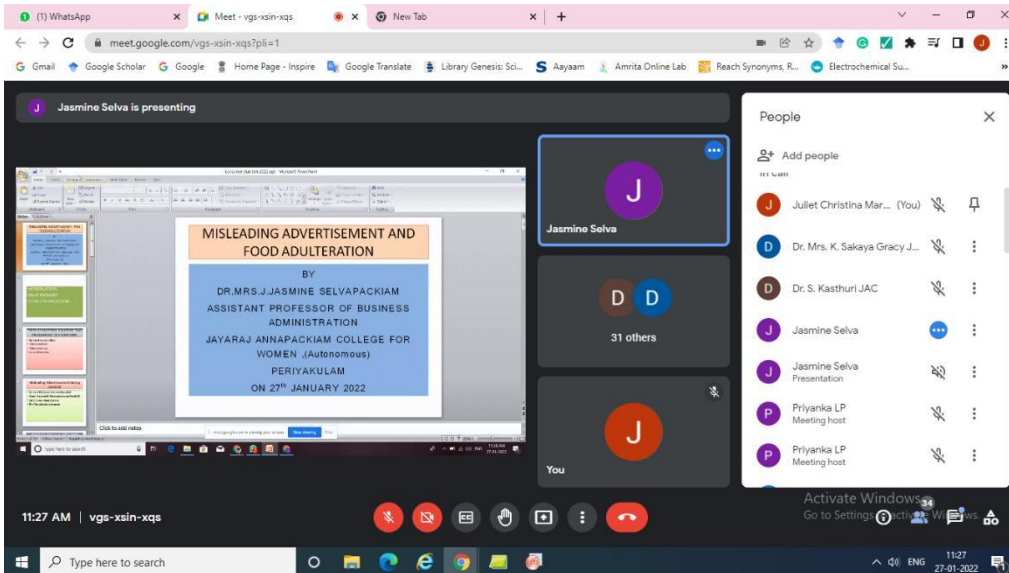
(1) WhatsApp
Meet - vgs-xsin-xqs
New Tab
meet.google.com/vgs-xsin-xqs?pli=1
Gmail Google Scholar Google Home Page - Inspire Google Translate Library Genesis: Sci... Aayaam Amrita Online Lab Reach Synonyms, R... Electrochemical Su...

J Jasmine Selva is presenting

MISLEADING ADVERTISEMENT AND FOOD ADULTERATION

BY
DR.MRS.J.JASMINE SELVAPACKIAM
ASSISTANT PROFESSOR OF BUSINESS ADMINISTRATION
JAYARAJ ANNAPACKIAM COLLEGE FOR WOMEN ,(Autonomous)
PERIYAKULAM
ON 27$^{th}$ JANUARY 2022

Click to add notes
Type here to search

J
Jasmine Selva

D D
31 others

J
You

People
Add people
Juliet Christina Mar... (You)
D Dr. Mrs. K. Sakaya Gracy J...
D Dr. S. Kasthuri JAC
J Jasmine Selva
J Jasmine Selva
Presentation
P Priyanka LP
Meeting host
P Priyanka LP
Meeting host

Activate Windows
Go to Settings to activate Windows.
34

11:27 AM | vgs-xsin-xqs

Type here to search
ENG 11:27 27-01-2022